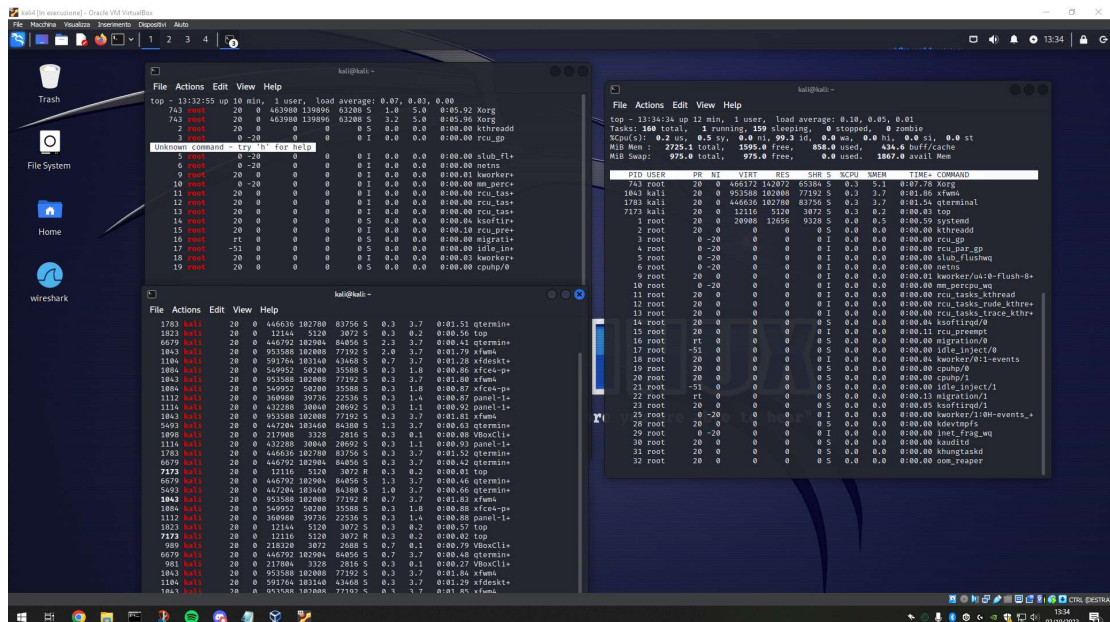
kali4 [in esecuzione] - Oracle VM VirtualBox
File Macchina Visualizza Inserimento Dispositivi Aiuto
1 2 3 4
13:34

Trash
File System
Home
wireshark

kali@kali: ~
File Actions Edit View Help
top - 13:32:55 up 10 min, 1 user, load average: 0.07, 0.03, 0.00
743 root 20 0 463980 139896 63208 S 1.0 5.0 0:05.92 Xorg
743 root 20 0 463980 139896 63208 S 3.2 5.0 0:05.92 Xorg
2 root 20 0 0 0 0 S 0.0 0.0 0:00.00 kthreadd
3 root 0 -20 0 0 0 I 0.0 0.0 0:00.00 rcu_gp
Unknown command - try 'h' for help
5 root 0 -20 0 0 0 I 0.0 0.0 0:00.00 slub_fl+
6 root 0 -20 0 0 0 I 0.0 0.0 0:00.00 netns
9 root 20 0 0 0 0 I 0.0 0.0 0:00.01 kworker+
10 root 0 -20 0 0 0 I 0.0 0.0 0:00.00 mm_perc+
11 root 20 0 0 0 0 I 0.0 0.0 0:00.00 rcu_tas+
12 root 20 0 0 0 0 I 0.0 0.0 0:00.00 rcu_tas+
13 root 20 0 0 0 0 I 0.0 0.0 0:00.00 rcu_tas+
14 root 20 0 0 0 0 S 0.0 0.0 0:00.04 ksoftir+
15 root 20 0 0 0 0 I 0.0 0.0 0:00.10 rcu_pre+
16 root rt 0 0 0 0 S 0.0 0.0 0:00.00 migrati+
17 root -51 0 0 0 0 S 0.0 0.0 0:00.00 idle_in+
18 root 20 0 0 0 0 I 0.0 0.0 0:00.03 kworker+
19 root 20 0 0 0 0 S 0.0 0.0 0:00.00 cpuhp/0

kali@kali: ~
File Actions Edit View Help
1783 kali 20 0 446636 102780 83756 S 0.3 3.7 0:01.51 qtermin+
1823 kali 20 0 12144 5120 3072 S 0.3 0.2 0:00.56 top
6679 kali 20 0 446792 102904 84056 S 2.3 3.7 0:00.41 qtermin+
1043 kali 20 0 953588 102008 77192 S 2.0 3.7 0:01.79 xfwm4
1104 kali 20 0 591764 103140 43468 S 0.7 3.7 0:01.28 xfdeskt+
1084 kali 20 0 549952 50200 35588 S 0.3 1.8 0:00.86 xfce4-p+
1043 kali 20 0 953588 102008 77192 S 0.3 3.7 0:01.80 xfwm4
1084 kali 20 0 549952 50200 35588 S 0.3 1.8 0:00.87 xfce4-p+
1112 kali 20 0 360980 39736 22536 S 0.3 1.4 0:00.87 panel-1+
1114 kali 20 0 432288 30040 20692 S 0.3 1.1 0:00.92 panel-1+
1043 kali 20 0 953588 102008 77192 S 0.3 3.7 0:01.81 xfwm4
5493 kali 20 0 447204 103460 84380 S 1.3 3.7 0:00.63 qtermin+
1098 kali 20 0 217908 3328 2816 S 0.3 0.1 0:00.78 VBoxCli+
1114 kali 20 0 432288 30040 20692 S 0.3 1.1 0:00.93 panel-1+
1783 kali 20 0 446636 102780 83756 S 0.3 3.7 0:01.52 qtermin+
6679 kali 20 0 446792 102904 84056 S 0.3 3.7 0:00.42 qtermin+
7173 kali 20 0 12116 5120 3072 R 0.3 0.2 0:00.01 top
6679 kali 20 0 446792 102904 84056 S 1.3 3.7 0:00.46 qtermin+
5493 kali 20 0 447204 103460 84380 S 1.0 3.7 0:00.66 qtermin+
1043 kali 20 0 953588 102008 77192 S 0.3 3.7 0:01.83 xfwm4
1084 kali 20 0 549952 50200 35588 S 0.3 1.8 0:00.88 xfce4-p+
1112 kali 20 0 360980 39736 22536 S 0.3 1.4 0:00.88 panel-1+
1823 kali 20 0 12144 5120 3072 S 0.3 0.2 0:00.57 top
7173 kali 20 0 12116 5120 3072 R 0.3 0.2 0:00.02 top
989 kali 20 0 218320 3072 2688 S 0.7 0.1 0:00.79 VBoxCli+
6679 kali 20 0 446792 102904 84056 S 0.7 3.7 0:00.48 qtermin+
981 kali 20 0 217804 3328 2816 S 0.3 0.1 0:00.27 VBoxCli+
1043 kali 20 0 953588 102008 77192 S 0.3 3.7 0:01.84 xfwm4
1104 kali 20 0 591764 103140 43468 S 0.3 3.7 0:01.29 xfdeskt+
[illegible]

kali@kali: ~
File Actions Edit View Help
top - 13:34:34 up 12 min, 1 user, load average: 0.10, 0.05, 0.01
Tasks: 160 total, 1 running, 159 sleeping, 0 stopped, 0 zombie
%Cpu(s): 0.2 us, 0.5 sy, 0.0 ni, 99.3 id, 0.0 wa, 0.0 hi, 0.0 si, 0.0 st
MiB Mem : 2725.1 total, 1595.0 free, 858.0 used, 434.6 buff/cache
MiB Swap: 975.0 total, 975.0 free, 0.0 used. 1867.0 avail Mem

| PID | USER | PR | NI | VIRT | RES | SHR | S | %CPU | %MEM | TIME+ | COMMAND |
|---|---|---|---|---|---|---|---|---|---|---|---|
| 743 | root | 20 | 0 | 466172 | 142072 | 65384 | S | 0.3 | 5.1 | 0:07.78 | Xorg |
| 1043 | kali | 20 | 0 | 953588 | 102008 | 77192 | S | 0.3 | 3.7 | 0:01.86 | xfwm4 |
| 1783 | kali | 20 | 0 | 446636 | 102780 | 83756 | S | 0.3 | 3.7 | 0:01.54 | qterminal |
| 7173 | kali | 20 | 0 | 12116 | 5120 | 3072 | S | 0.3 | 0.2 | 0:00.03 | top |
| 1 | root | 20 | 0 | 20908 | 12656 | 9328 | S | 0.0 | 0.5 | 0:00.59 | systemd |
| 2 | root | 20 | 0 | 0 | 0 | 0 | S | 0.0 | 0.0 | 0:00.00 | kthreadd |
| 3 | root | 0 | -20 | 0 | 0 | 0 | I | 0.0 | 0.0 | 0:00.00 | rcu_gp |
| 4 | root | 0 | -20 | 0 | 0 | 0 | I | 0.0 | 0.0 | 0:00.00 | rcu_par_gp |
| 5 | root | 0 | -20 | 0 | 0 | 0 | I | 0.0 | 0.0 | 0:00.00 | slub_flushwq |
| 6 | root | 0 | -20 | 0 | 0 | 0 | I | 0.0 | 0.0 | 0:00.00 | netns |
| 9 | root | 20 | 0 | 0 | 0 | 0 | I | 0.0 | 0.0 | 0:00.01 | kworker/u4:0-flush-8+ |
| 10 | root | 0 | -20 | 0 | 0 | 0 | I | 0.0 | 0.0 | 0:00.00 | mm_percpu_wq |
| 11 | root | 20 | 0 | 0 | 0 | 0 | I | 0.0 | 0.0 | 0:00.00 | rcu_tasks_kthread |
| 12 | root | 20 | 0 | 0 | 0 | 0 | I | 0.0 | 0.0 | 0:00.00 | rcu_tasks_rude_kthre+ |
| 13 | root | 20 | 0 | 0 | 0 | 0 | I | 0.0 | 0.0 | 0:00.00 | rcu_tasks_trace_kthr+ |
| 14 | root | 20 | 0 | 0 | 0 | 0 | S | 0.0 | 0.0 | 0:00.04 | ksoftirqd/0 |
| 15 | root | 20 | 0 | 0 | 0 | 0 | I | 0.0 | 0.0 | 0:00.11 | rcu_preempt |
| 16 | root | rt | 0 | 0 | 0 | 0 | S | 0.0 | 0.0 | 0:00.00 | migration/0 |
| 17 | root | -51 | 0 | 0 | 0 | 0 | S | 0.0 | 0.0 | 0:00.00 | idle_inject/0 |
| 18 | root | 20 | 0 | 0 | 0 | 0 | I | 0.0 | 0.0 | 0:00.04 | kworker/0:1-events |
| 19 | root | 20 | 0 | 0 | 0 | 0 | S | 0.0 | 0.0 | 0:00.00 | cpuhp/0 |
| 20 | root | 20 | 0 | 0 | 0 | 0 | S | 0.0 | 0.0 | 0:00.00 | cpuhp/1 |
| 21 | root | -51 | 0 | 0 | 0 | 0 | S | 0.0 | 0.0 | 0:00.00 | idle_inject/1 |
| 22 | root | rt | 0 | 0 | 0 | 0 | S | 0.0 | 0.0 | 0:00.13 | migration/1 |
| 23 | root | 20 | 0 | 0 | 0 | 0 | S | 0.0 | 0.0 | 0:00.05 | ksoftirqd/1 |
| 25 | root | 0 | -20 | 0 | 0 | 0 | I | 0.0 | 0.0 | 0:00.00 | kworker/1:0H-events_+ |
| 26 | root | 20 | 0 | 0 | 0 | 0 | S | 0.0 | 0.0 | 0:00.00 | kdevtmpfs |
| 27 | root | 0 | -20 | 0 | 0 | 0 | I | 0.0 | 0.0 | 0:00.00 | inet_frag_wq |
| 28 | root | 20 | 0 | 0 | 0 | 0 | S | 0.0 | 0.0 | 0:00.00 | kauditd |
| 31 | root | 20 | 0 | 0 | 0 | 0 | S | 0.0 | 0.0 | 0:00.00 | khungtaskd |
| 32 | root | 20 | 0 | 0 | 0 | 0 | S | 0.0 | 0.0 | 0:00.00 | oom_reaper |

CTRL (DESTRA)
13:34